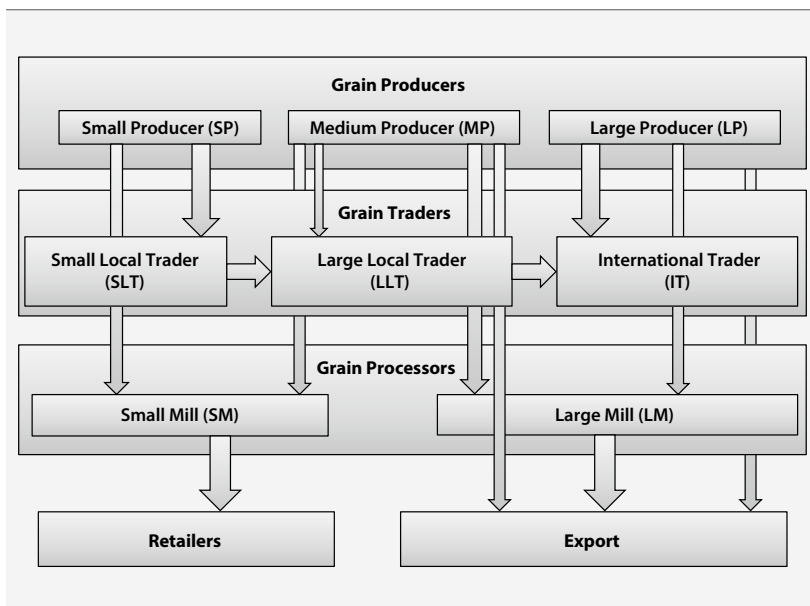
Grain Producers

Small Producer (SP)

Medium Producer (MP)

Large Producer (LP)

Grain Traders

Small Local Trader (SLT)

Large Local Trader (LLT)

International Trader (IT)

Grain Processors

Small Mill (SM)

Large Mill (LM)

Retailers

Export